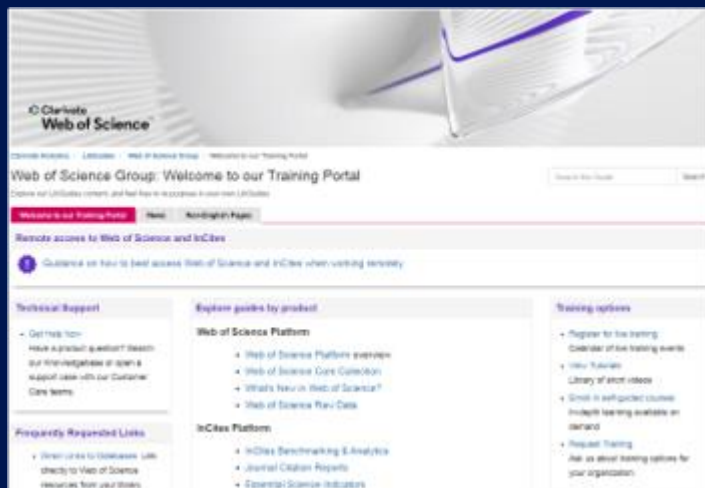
Clarivate
Web of Science

Clarivate Analytics · LibGuides · Web of Science Group · Welcome to our Training Portal

Web of Science Group: Welcome to our Training Portal

Explore our LibGuides content and feel free to re-purpose in your own LibGuides

Search this Guide Search

Welcome to our Training Portal | News | Non-English Pages

Remote access to Web of Science and InCites

Guidance on how to best access Web of Science and InCites when working remotely

Technical Support

- Get help now
Have a product question? Search our Knowledgebase or open a support case with our Customer Care teams.

Frequently Requested Links

- Direct Links to Databases: Link directly to Web of Science resources from your library.

Explore guides by product

Web of Science Platform

- Web of Science Platform overview
- Web of Science Core Collection
- What's New in Web of Science?
- Web of Science Raw Data

InCites Platform

- InCites Benchmarking & Analytics
- Journal Citation Reports
- Essential Science Indicators

Training options

- Register for live training
Calendar of live training events
- View Tutorials
Library of short videos
- Enroll in self-paced courses
In-depth learning available on demand
- Request Training
Ask us about training options for your organization